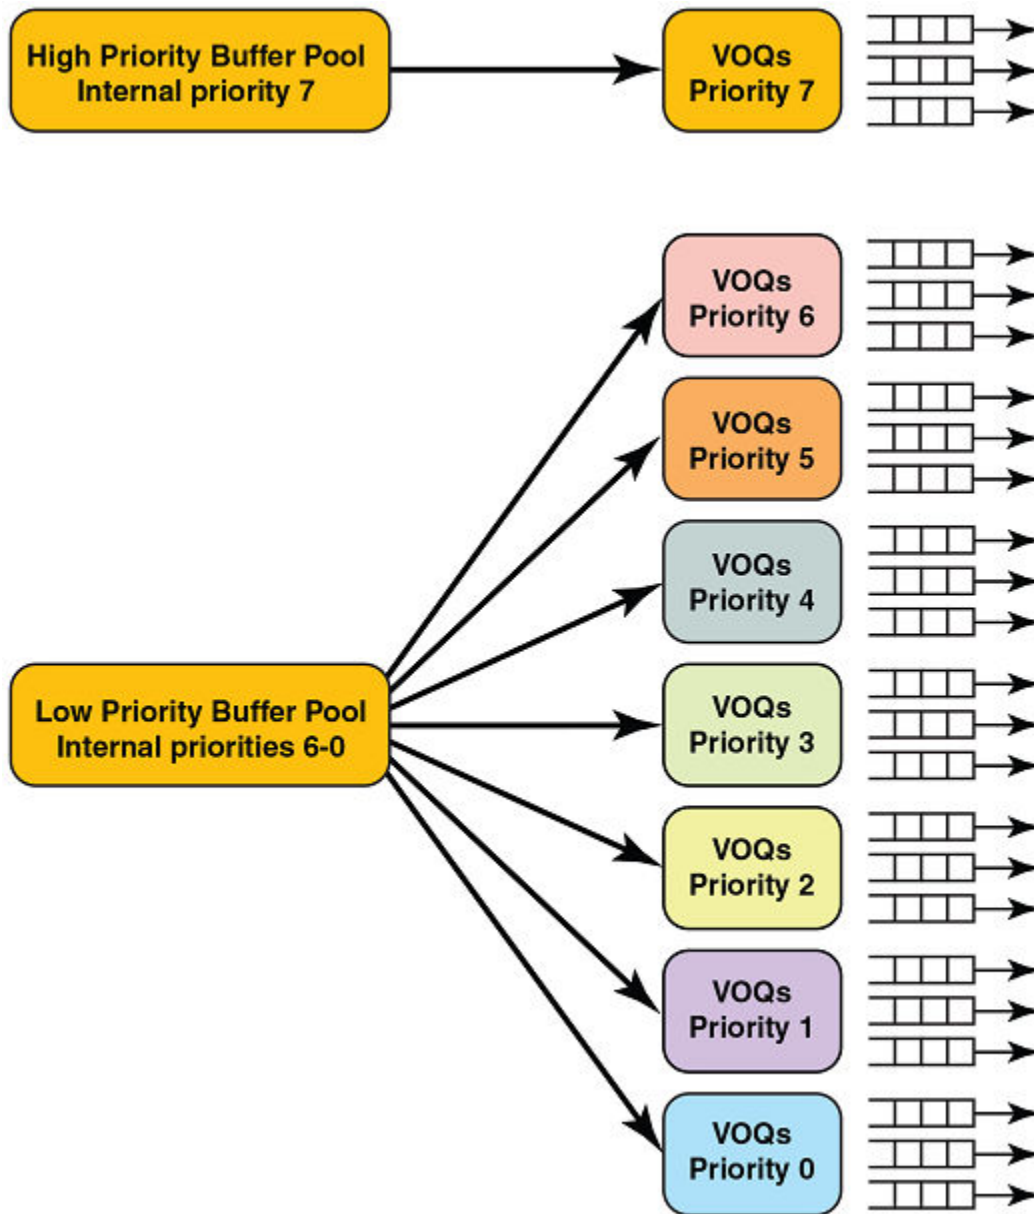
High Priority Buffer Pool
Internal priority 7

VOQs
Priority 7

VOQs
Priority 6

VOQs
Priority 5

VOQs
Priority 4

Low Priority Buffer Pool
Internal priorities 6-0

VOQs
Priority 3

VOQs
Priority 2

VOQs
Priority 1

VOQs
Priority 0